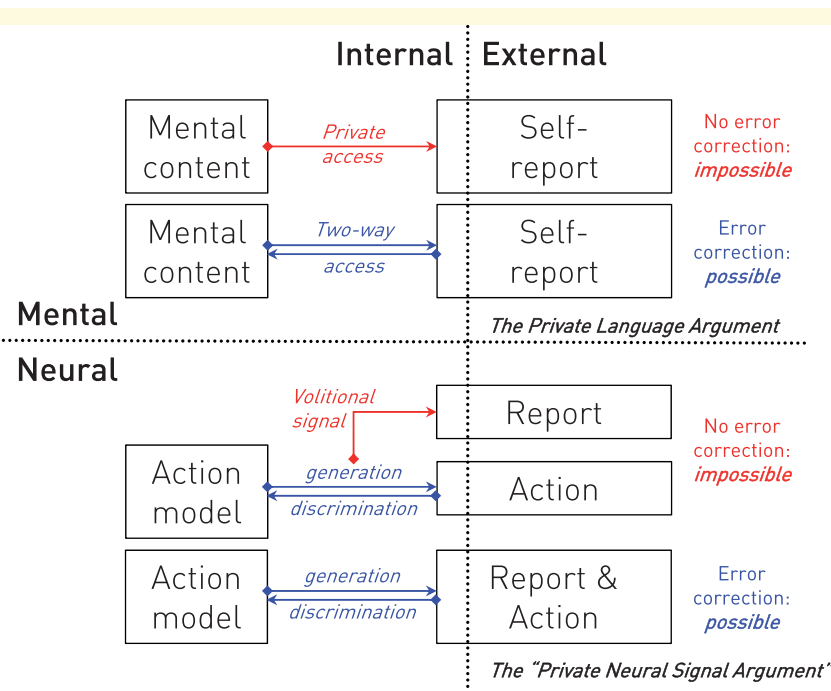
Internal External

Mental content

Private access

Self-report

No error correction: impossible

Mental content

Two-way access

Self-report

Error correction: possible

Mental

The Private Language Argument

Neural

Volitional signal

Report

No error correction: impossible

Action model

generation

discrimination

Action

Action model

generation

discrimination

Report & Action

Error correction: possible

The "Private Neural Signal Argument"